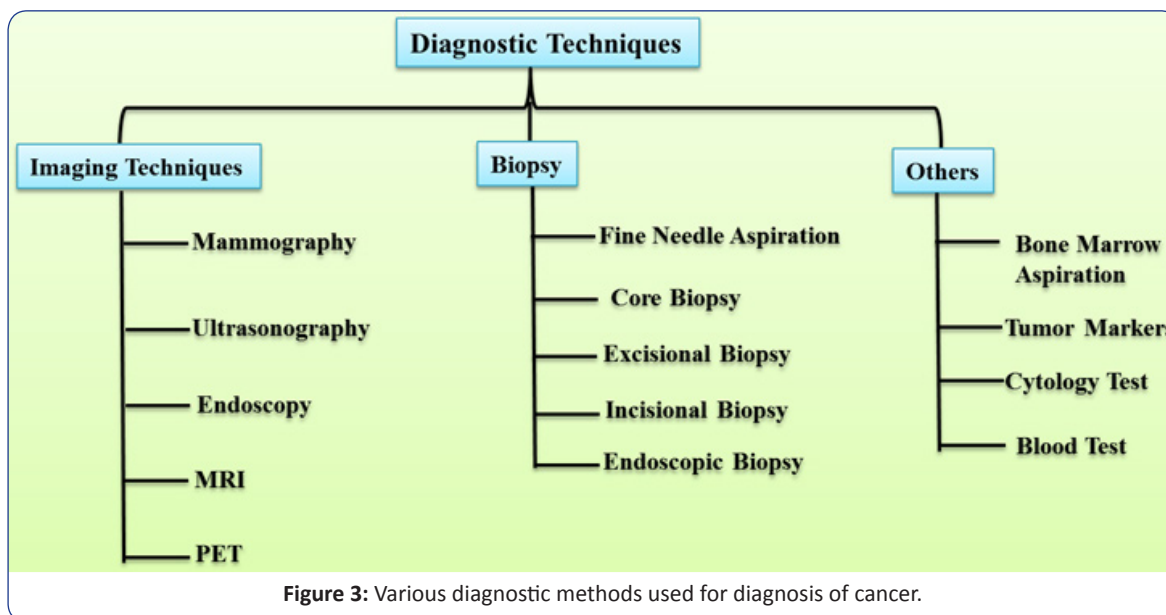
Diagnostic Techniques

Imaging Techniques

Mammography

Ultrasonography

Endoscopy

MRI

PET

Biopsy

Fine Needle Aspiration

Core Biopsy

Excisional Biopsy

Incisional Biopsy

Endoscopic Biopsy

Others

Bone Marrow Aspiration

Tumor Marker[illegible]

Cytology Test

Blood Test

**Figure 3:** Various diagnostic methods used for diagnosis of cancer.